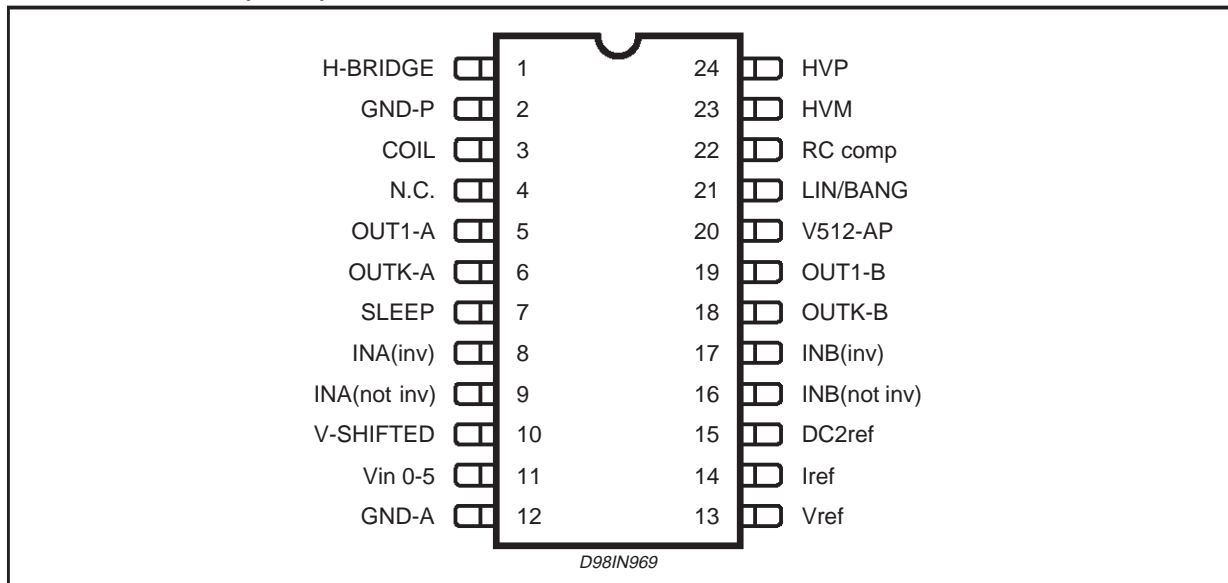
H-BRIDGE 1
GND-P 2
COIL 3
N.C. 4
OUT1-A 5
OUTK-A 6
SLEEP 7
INA(inv) 8
INA(not inv) 9
V-SHIFTED 10
Vin 0-5 11
GND-A 12

24 HVP
23 HVM
22 RC comp
21 LIN/BANG
20 V512-AP
19 OUT1-B
18 OUTK-B
17 INB(inv)
16 INB(not inv)
15 DC2ref
14 Iref
13 Vref

D98IN969